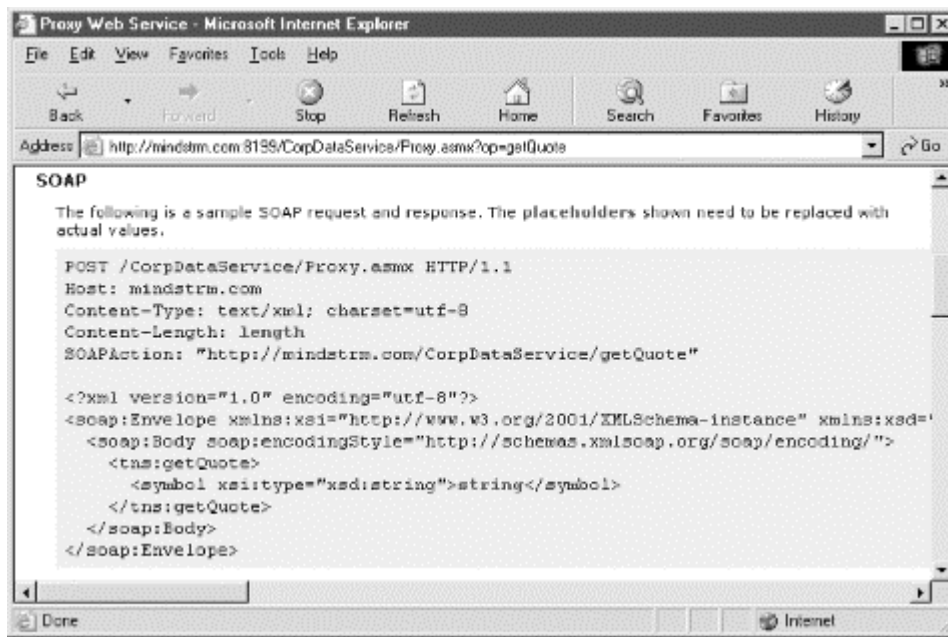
Proxy Web Service - Microsoft Internet Explorer

File Edit View Favorites Tools Help

Back Forward Stop Refresh Home Search Favorites History

Address http://mindstrm.com:8199/CorpDataService/Proxy.asmx?op=getQuote Go

SOAP

The following is a sample SOAP request and response. The placeholders shown need to be replaced with actual values.

POST /CorpDataService/Proxy.asmx HTTP/1.1
Host: mindstrm.com
Content-Type: text/xml; charset=utf-8
Content-Length: length
SOAPAction: "http://mindstrm.com/CorpDataService/getQuote"

<?xml version="1.0" encoding="utf-8"?>
<soap:Envelope xmlns:xsi="http://www.w3.org/2001/XMLSchema-instance" xmlns:xsd='
<soap:Body soap:encodingStyle="http://schemas.xmlsoap.org/soap/encoding/">
<tns:getQuote>
<symbol xsi:type="xsd:string">string</symbol>
</tns:getQuote>
</soap:Body>
</soap:Envelope>

Done

Internet